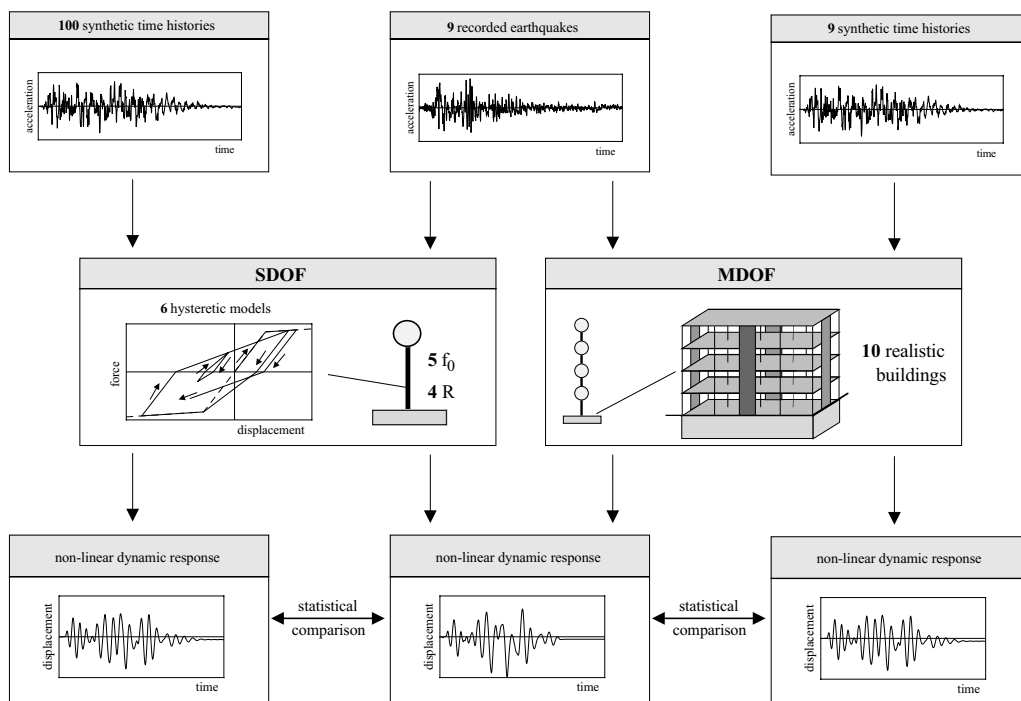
**100** synthetic time histories

acceleration

time

**9** recorded earthquakes

acceleration

time

**9** synthetic time histories

acceleration

time

**SDOF**

**6** hysteretic models

force

displacement

**5** $f_0$

**4** R

**MDOF**

**10** realistic buildings

non-linear dynamic response

displacement

time

statistical comparison

non-linear dynamic response

displacement

time

statistical comparison

non-linear dynamic response

displacement

time